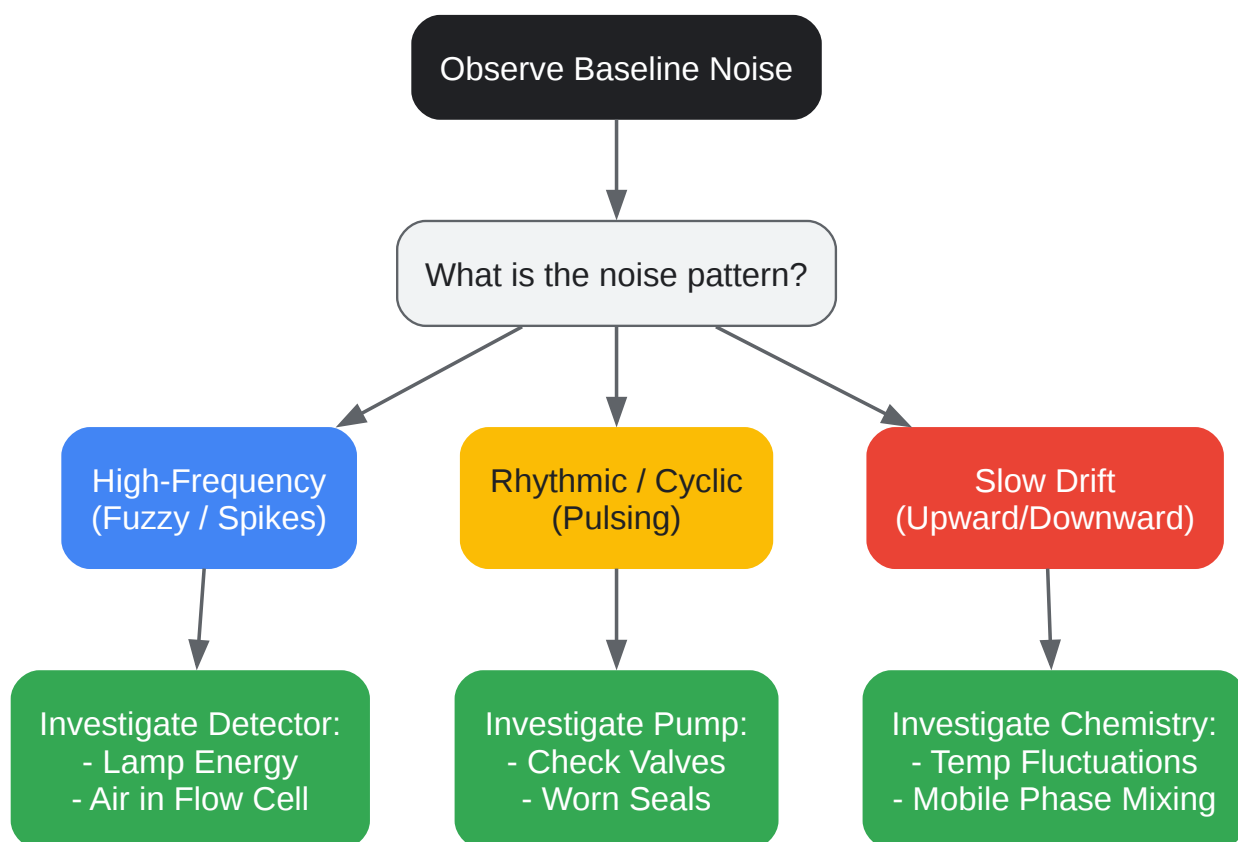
Observe Baseline Noise

What is the noise pattern?

High-Frequency
(Fuzzy / Spikes)

Rhythmic / Cyclic
(Pulsing)

Slow Drift
(Upward/Downward)

Investigate Detector:
- Lamp Energy
- Air in Flow Cell

Investigate Pump:
- Check Valves
- Worn Seals

Investigate Chemistry:
- Temp Fluctuations
- Mobile Phase Mixing